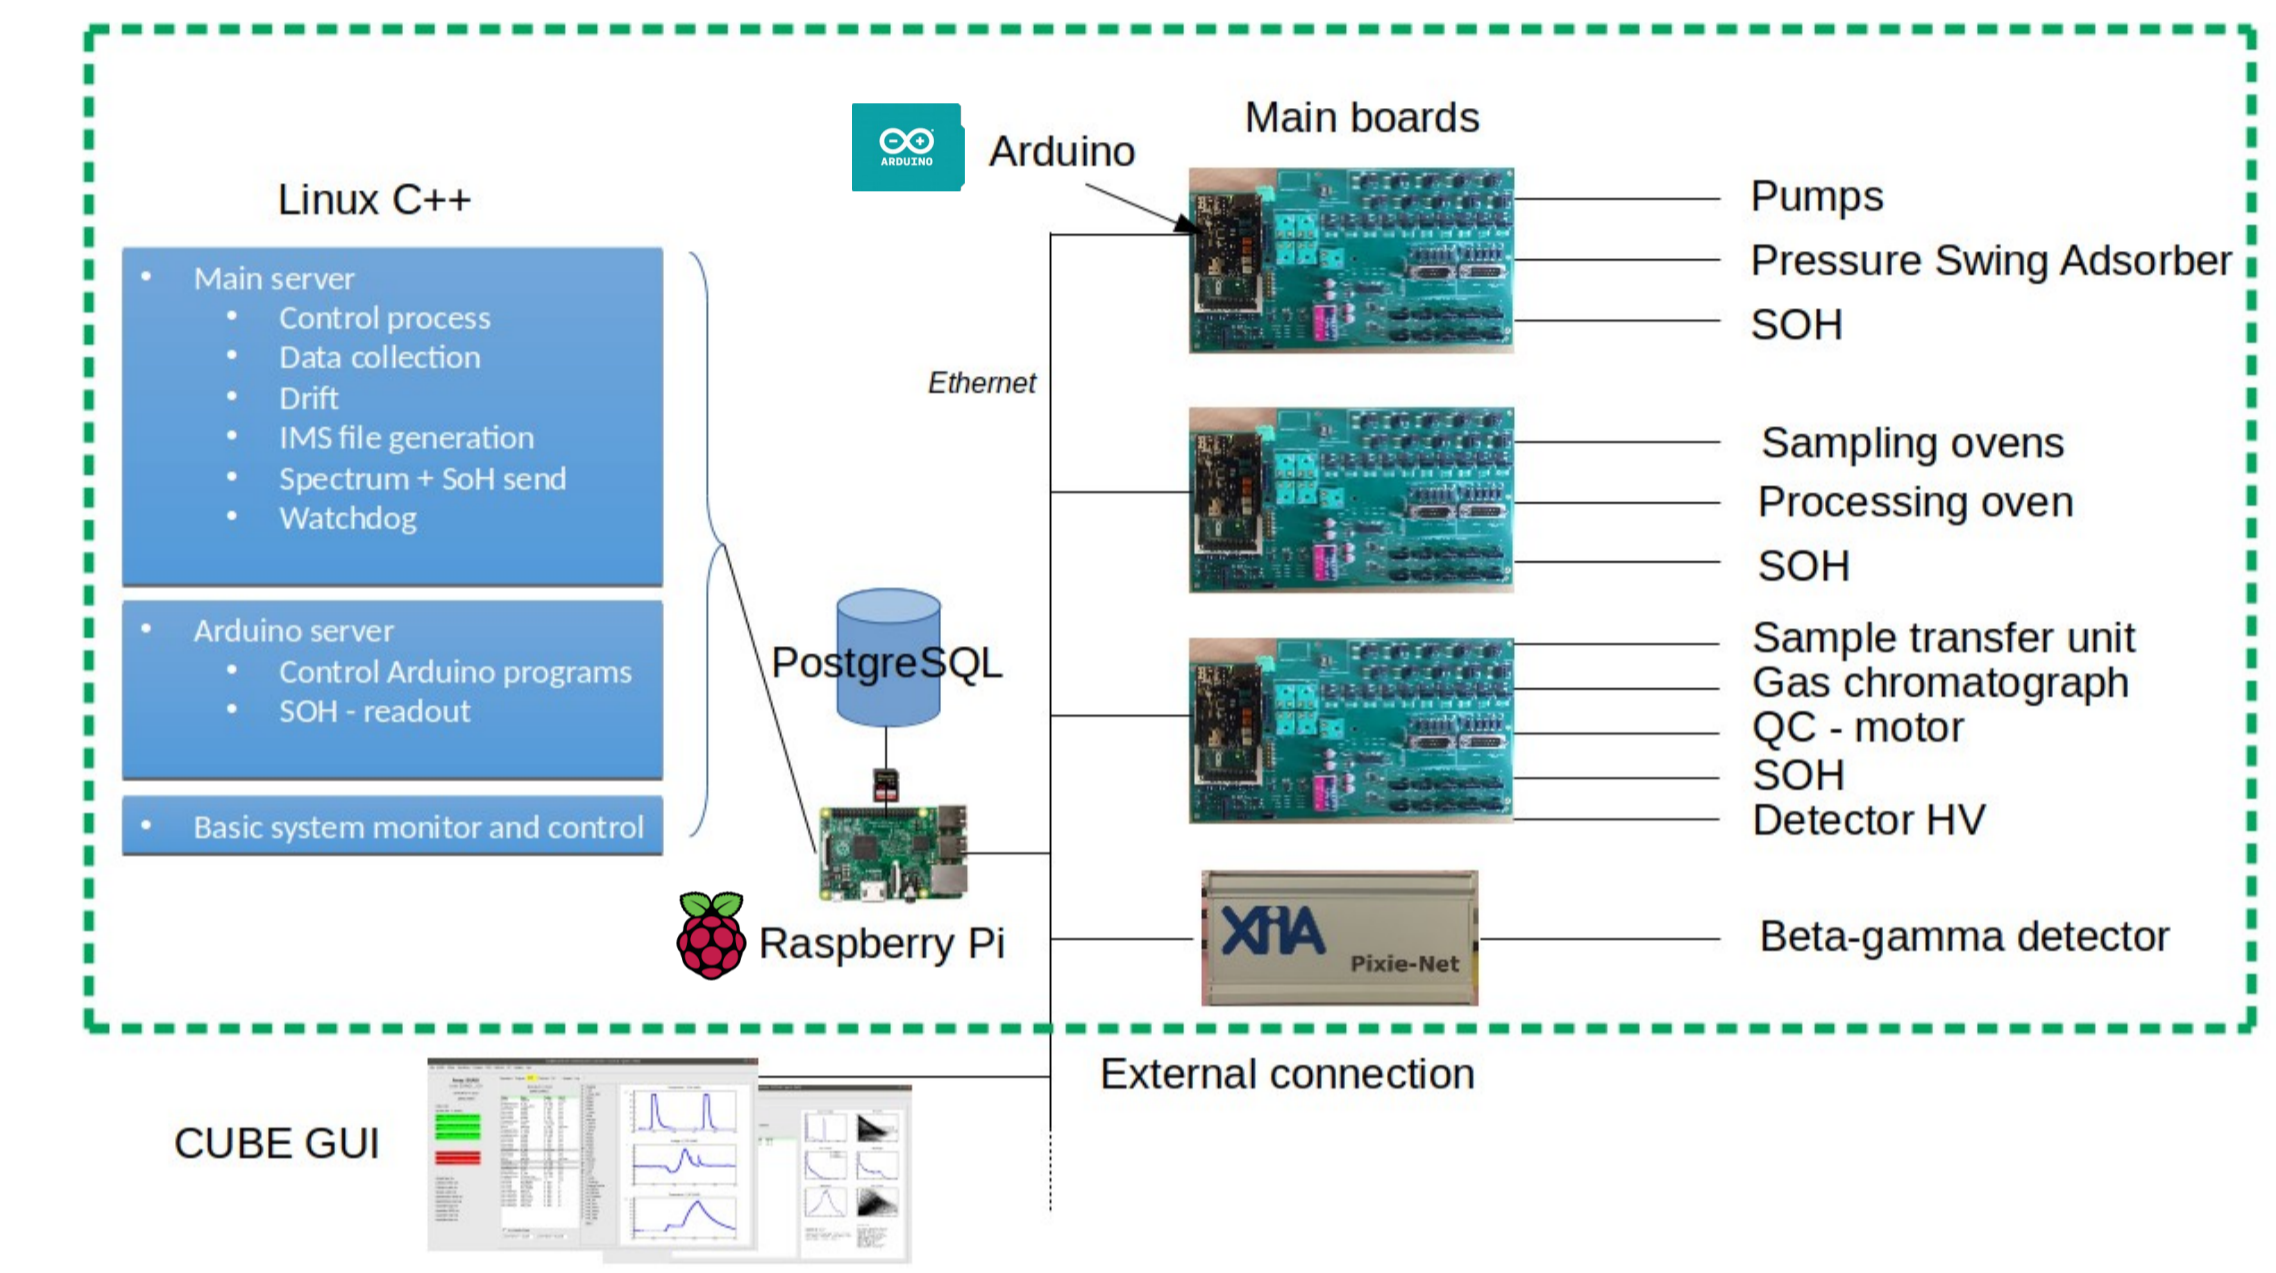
Linux C++

Main server
Control process
Data collection
Drift
IMS file generation
Spectrum + SoH send
Watchdog

Arduino server
Control Arduino programs
SOH - readout

Basic system monitor and control

ARDUINO

Arduino

Main boards

Ethernet

Pumps
Pressure Swing Adsorber
SOH

Sampling ovens
Processing oven
SOH

Sample transfer unit
Gas chromatograph
QC - motor
SOH
Detector HV

PostgreSQL

Raspberry Pi

XIA Pixie-Net

Beta-gamma detector

External connection

CUBE GUI